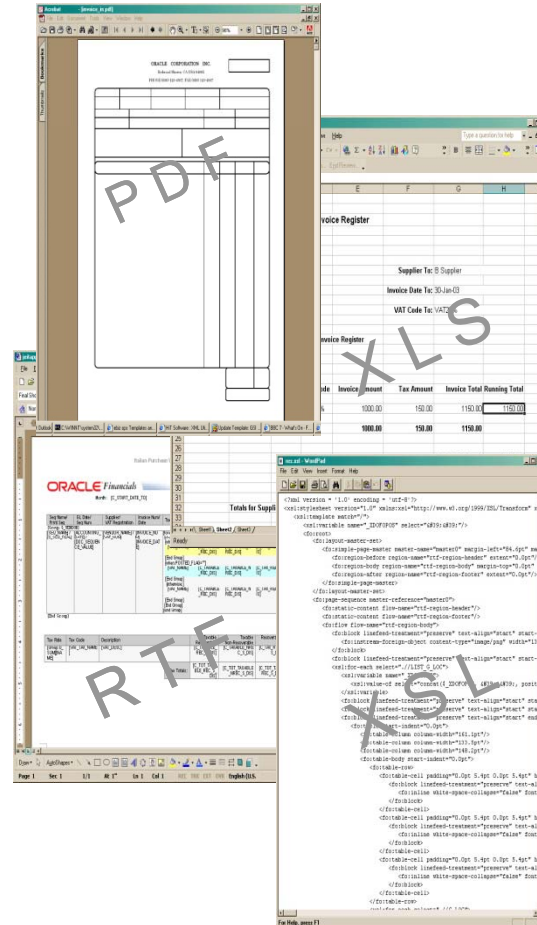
PDF

XLS

RTF

XSL

Invoice Register

Supplier To: B Supplier

Invoice Date To: 30-Jan-03

VAT Code To: VAT2

Invoice Register

| Invoice Amount | Tax Amount | Invoice Total | Running Total |
|---|---|---|---|
| 1000.00 | 150.00 | 1150.00 | 1150.00 |
| 1000.00 | 150.00 | 1150.00 | |

Totals for Suppli

Ready

ORACLE Financials

Month: [C_START_DATE_TO]

Page 1 Sec 1 1/1 At 1" Ln 1 Col 1 English (U.S.

xsl.xsl - WordPad

File Edit View Insert Format Help

<?xml version = '1.0' encoding = 'utf-8'?>
<xsl:stylesheet version="1.0" xmlns:xsl="http://www.w3.org/1999/XSL/Transform"
<xsl:template match="/">
<xsl:variable name="_XDOFOPOS" select="&#39;&#39;"/>
<fo:root>
<fo:layout-master-set>
<fo:simple-page-master master-name="master0" margin-left="84.6pt"
<fo:region-before region-name="rtf-region-header" extent="0.0pt"
<fo:region-body region-name="region-body" margin-top="0.0pt"
<fo:region-after region-name="rtf-region-footer" extent="0.0pt"
</fo:simple-page-master>
</fo:layout-master-set>
<fo:page-sequence master-reference="master0">
<fo:static-content flow-name="rtf-region-header"/>
<fo:static-content flow-name="rtf-region-footer"/>
<fo:flow flow-name="region-body">
<fo:block linefeed-treatment="preserve" text-align="start"
<fo:instream-foreign-object content-type="image/jpg" width="13
</fo:block>
<fo:block linefeed-treatment="preserve" text-align="start"
<xsl:for-each select=".//LIST_G_LOC">
<xsl:variable name="
<xsl:value-of select="concat($_XDOFOPOS, &#39;
</xsl:variable>
<fo:block linefeed-treatment="preserve" text-align="start"
<fo:block linefeed-treatment="preserve" text-align="start"
<fo:block linefeed-treatment="preserve" text-align="start"
<fo:table start-indent="0.0pt">
<fo:table-column column-width="141.1pt"/>
<fo:table-column column-width="133.7pt"/>
<fo:table-column column-width="148.2pt"/>
<fo:table-body start-indent="0.0pt">
<fo:table-row>
<fo:table-cell padding="0.0pt 5.4pt 0.0pt 5.4pt"
<fo:block linefeed-treatment="preserve" text-al
<fo:inline white-space-collapse="false"
</fo:block>
</fo:table-cell>
<fo:table-cell padding="0.0pt 5.4pt 0.0pt 5.4pt"
<fo:block linefeed-treatment="preserve" text-al
<fo:inline white-space-collapse="false"
</fo:block>
</fo:table-cell>
<fo:table-cell padding="0.0pt 5.4pt 0.0pt 5.4pt"
<fo:block linefeed-treatment="preserve" text-al
<fo:inline white-space-collapse="false"
</fo:block>
</fo:table-cell>
</fo:table-row>

For Help, press F1